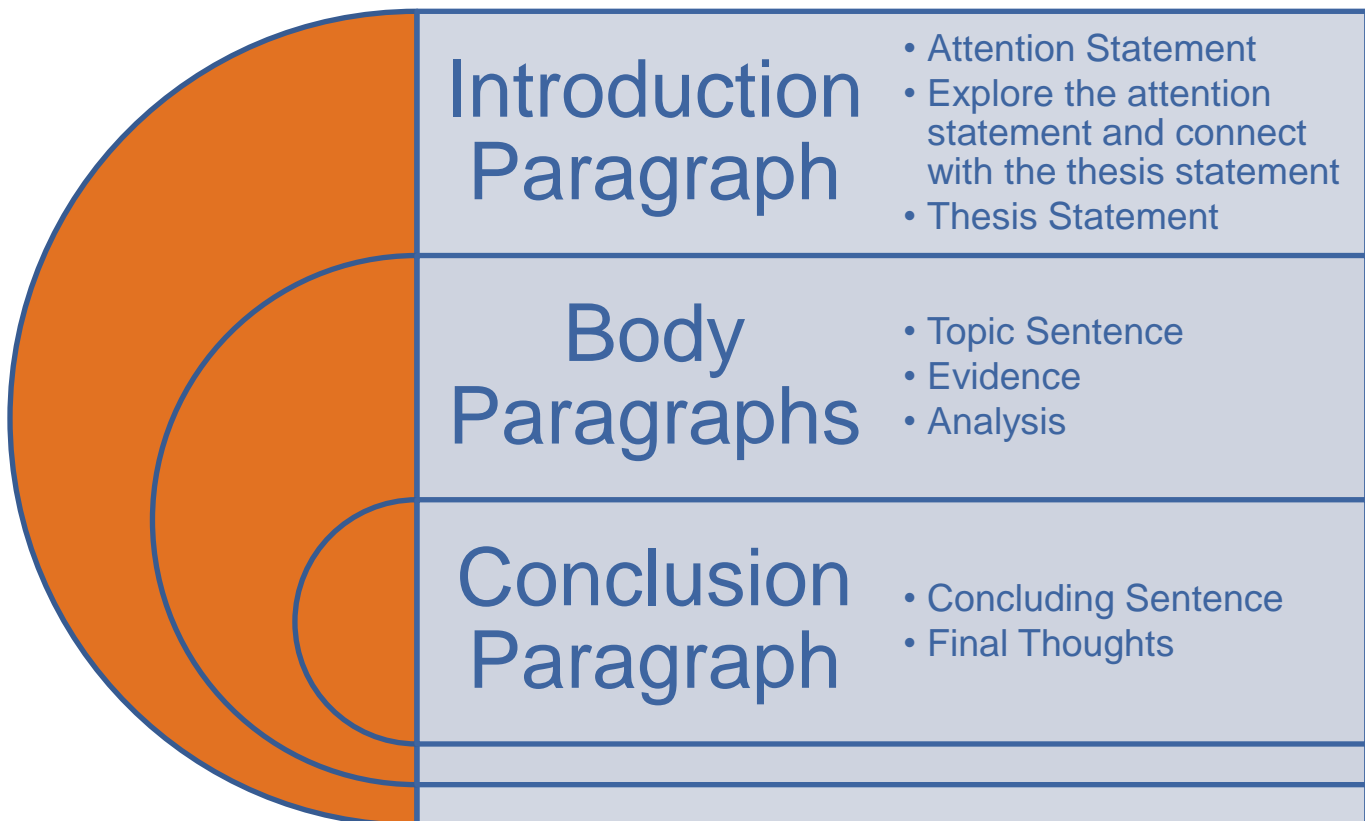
Introduction Paragraph

• Attention Statement
• Explore the attention statement and connect with the thesis statement
• Thesis Statement

Body Paragraphs

• Topic Sentence
• Evidence
• Analysis

Conclusion Paragraph

• Concluding Sentence
• Final Thoughts